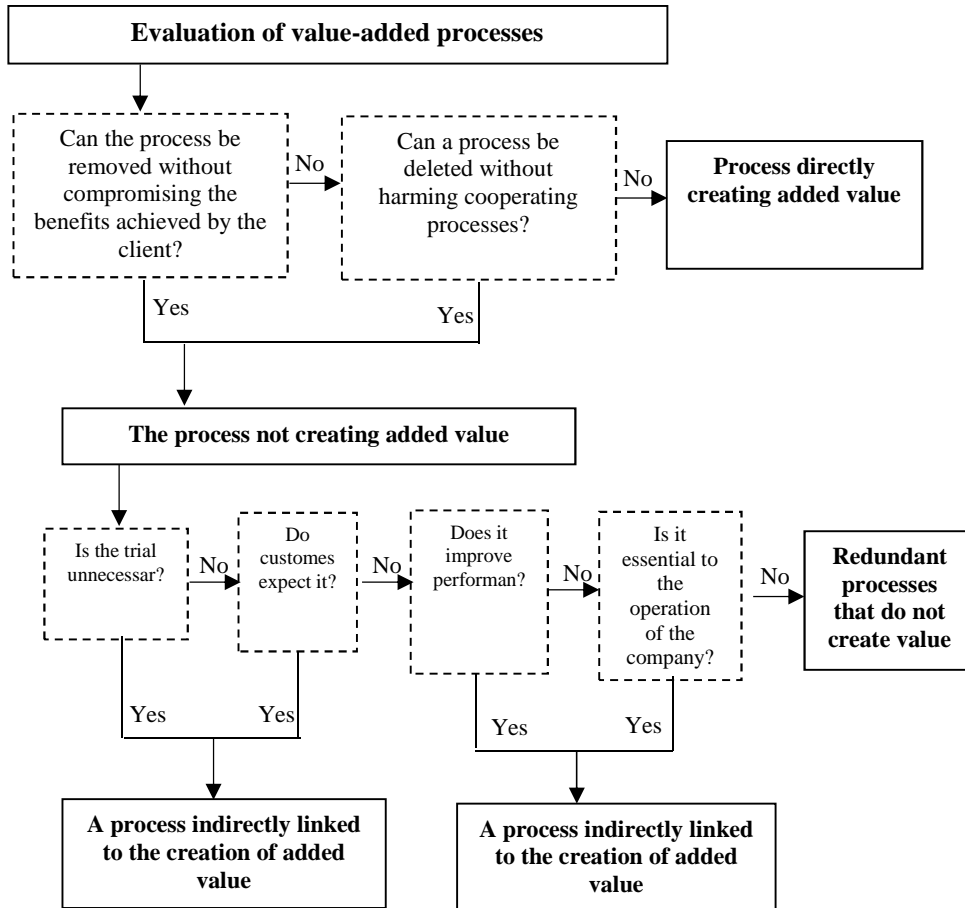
Evaluation of value-added processes

Can the process be removed without compromising the benefits achieved by the client?

No

Can a process be deleted without harming cooperating processes?

No

Process directly creating added value

Yes

Yes

The process not creating added value

Is the trial unnecessar?

No

Do customes expect it?

No

Does it improve performan?

No

Is it essential to the operation of the company?

No

Redundant processes that do not create value

Yes

Yes

Yes

Yes

A process indirectly linked to the creation of added value

A process indirectly linked to the creation of added value